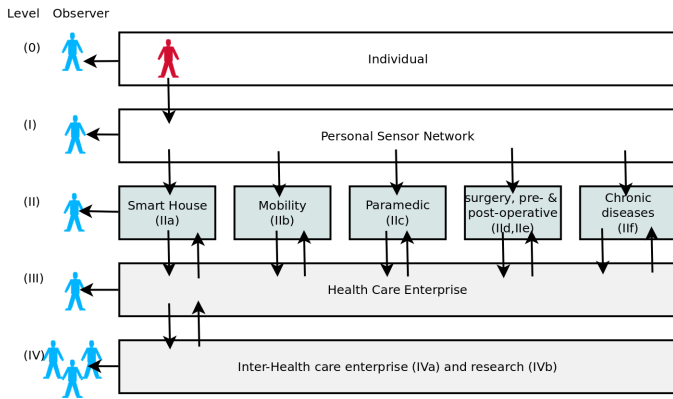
Level Observer

(0)

Individual

(I)

Personal Sensor Network

(II)

Smart House (IIa)

Mobility (IIb)

Paramedic (IIc)

surgery, pre- & post-operative (IId,IIe)

Chronic diseases (IIf)

(III)

Health Care Enterprise

(IV)

Inter-Health care enterprise (IVa) and research (IVb)